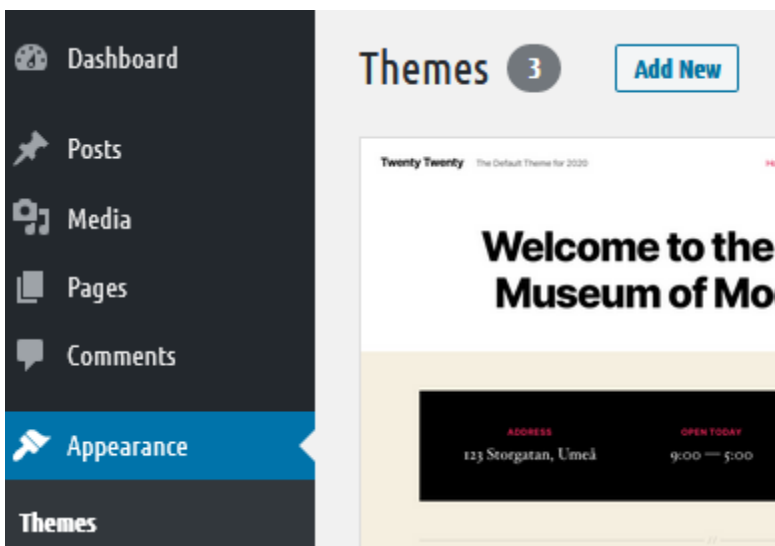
Dashboard

Posts

Media

Pages

Comments

Appearance

Themes

Themes 3

Add New

Twenty Twenty The Default Theme for 2020

Welcome to the
Museum of Mo

ADDRESS
123 Storgatan, Umeå

OPEN TODAY
9:00 — 5:00